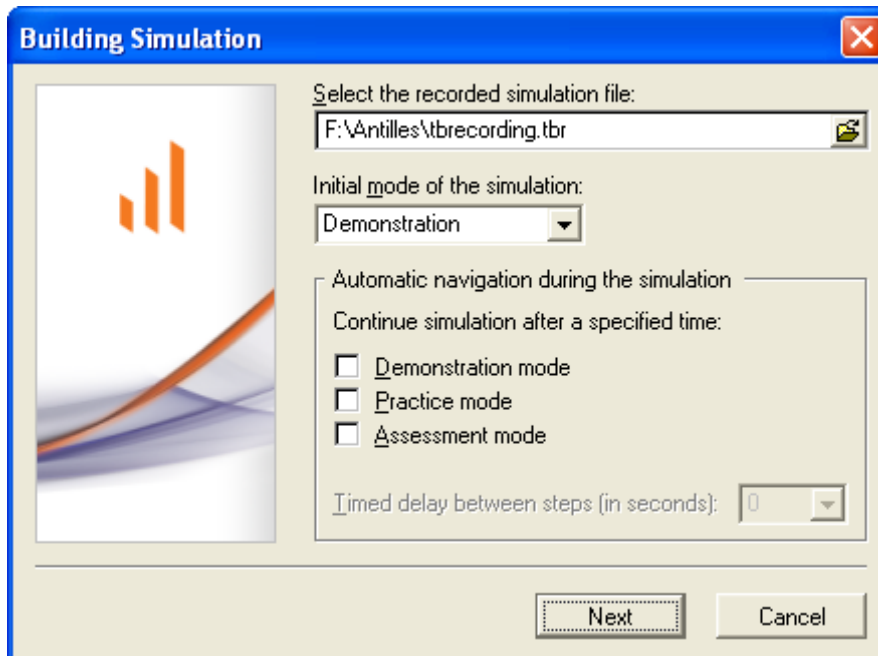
Building Simulation

Select the recorded simulation file:

F:\Antilles\tbrecording.tbr

Initial mode of the simulation:

Demonstration

Automatic navigation during the simulation

Continue simulation after a specified time:

Demonstration mode

Practice mode

Assessment mode

Timed delay between steps (in seconds): 0

Next

Cancel